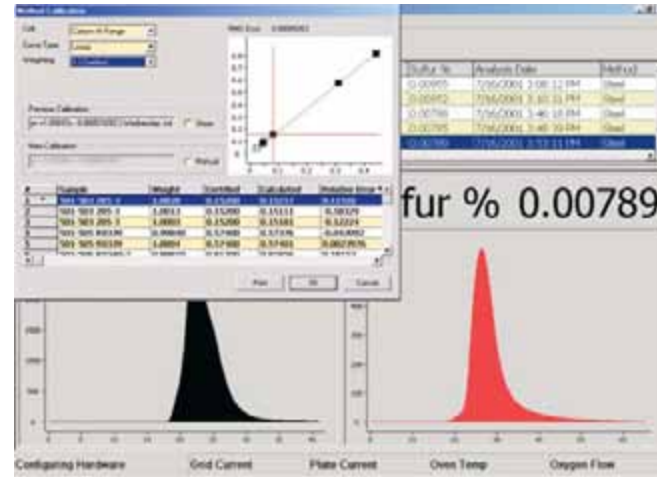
Method Calibration

Cell
Carbon Hi Range
Curve Type
Linear
Weighting
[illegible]

RMS Error 0.00000852

Previous Calibration
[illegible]
Show

New Calibration
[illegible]
Manual

| # | Sample | Weight | Certified | Calculated | Relative Error % |
|---|---|---|---|---|---|
| 1 | 501-505 205-3 | 1.0020 | 0.15200 | 0.15217 | 0.11330 |
| 2 | 501-505 205-3 | 1.0013 | 0.15200 | 0.15112 | -0.58329 |
| 3 | 501-505 205-3 | 1.0003 | 0.15200 | 0.15181 | -0.12224 |
| 4 | 501-505 R0339 | 0.99840 | 0.57400 | 0.57376 | -0.043092 |
| 5 | 501-505 R0339 | 1.0004 | 0.57400 | 0.57401 | 0.0023976 |

Print
OK
Cancel

| Sulfur % | Analysis Date | Method |
|---|---|---|
| 0.00955 | 7/16/2001 3:00:12 PM | Steel |
| 0.00952 | 7/16/2001 3:10:11 PM | Steel |
| 0.00790 | 7/16/2001 3:40:18 PM | Steel |
| 0.00785 | 7/16/2001 3:40:39 PM | Steel |
| 0.00789 | 7/16/2001 3:53:11 PM | Steel |

fur % 0.00789

Configuring Hardware
Grid Current
Plate Current
Oven Temp
Oxygen Flow